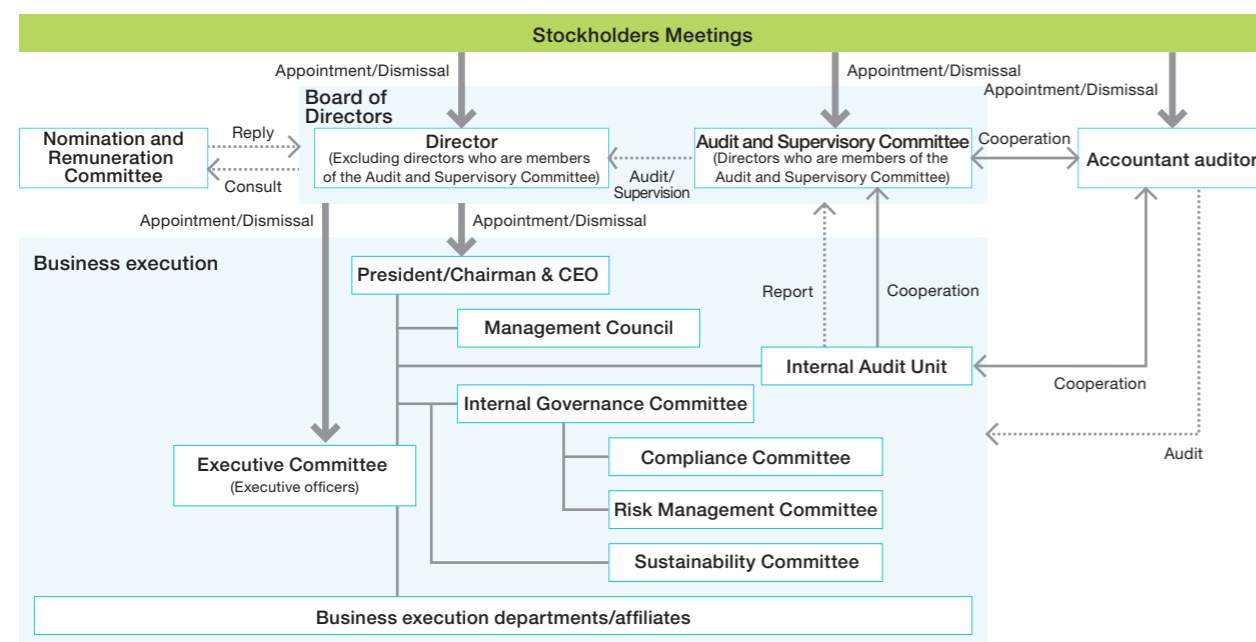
Stockholders Meetings

Appointment/Dismissal

Appointment/Dismissal

Appointment/Dismissal

Board of Directors

Nomination and Remuneration Committee

Reply

Consult

Director
(Excluding directors who are members of the Audit and Supervisory Committee)

Audit/ Supervision

Audit and Supervisory Committee
(Directors who are members of the Audit and Supervisory Committee)

Cooperation

Accountant auditor

Appointment/Dismissal

Appointment/Dismissal

Business execution

President/Chairman & CEO

Report

Cooperation

Management Council

Internal Audit Unit

Cooperation

Internal Governance Committee

Compliance Committee

Audit

Executive Committee
(Executive officers)

Risk Management Committee

Sustainability Committee

Business execution departments/affiliates